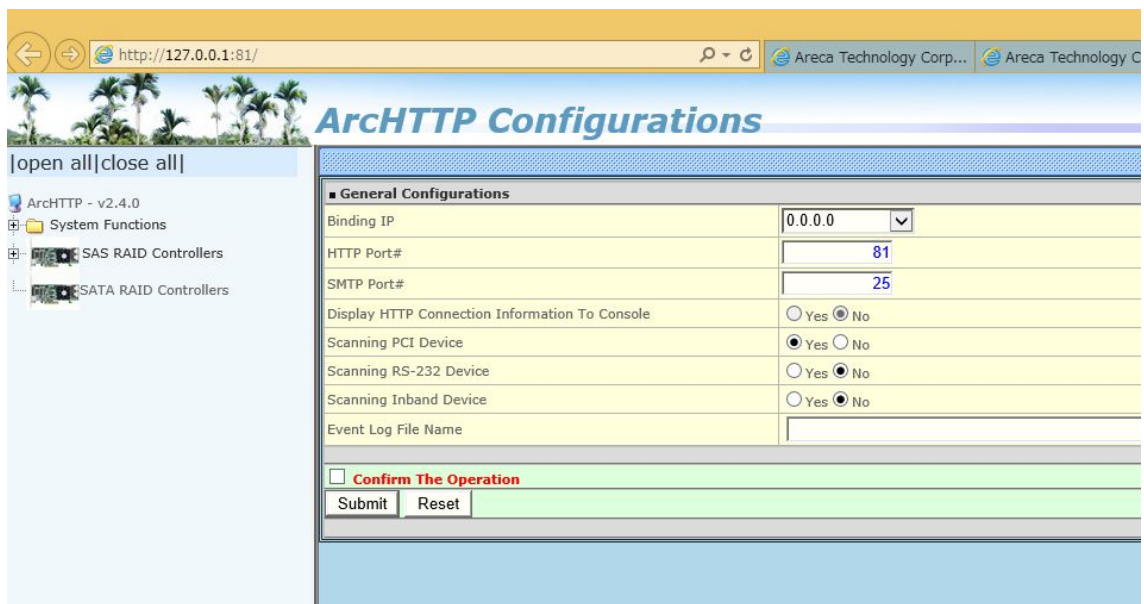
http://127.0.0.1:81/

Areca Technology Corp...
Areca Technology C

ArcHTTP Configurations

|open all|close all|

ArcHTTP - v2.4.0
System Functions
SAS RAID Controllers
SATA RAID Controllers

General Configurations

| | |
|---|---|
| Binding IP | 0.0.0.0 |
| HTTP Port# | 81 |
| SMTP Port# | 25 |
| Display HTTP Connection Information To Console | Yes No |
| Scanning PCI Device | Yes No |
| Scanning RS-232 Device | Yes No |
| Scanning Inband Device | Yes No |
| Event Log File Name | |

Confirm The Operation

Submit Reset